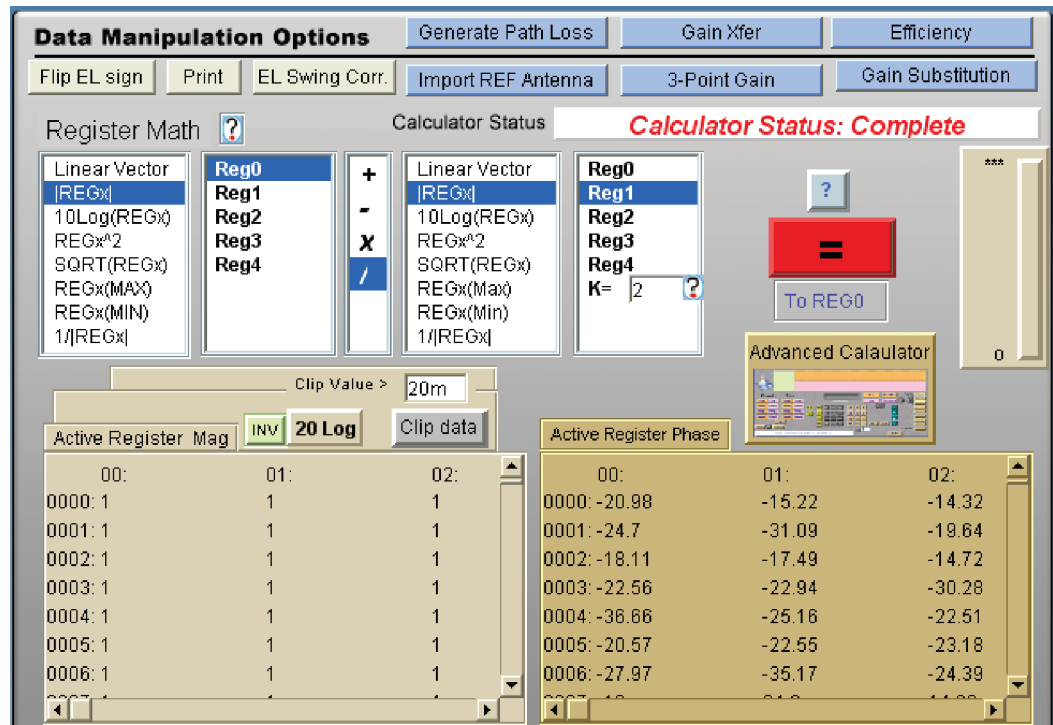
Data Manipulation Options

Generate Path Loss

Gain Xfer

Efficiency

Flip EL sign

Print

EL Swing Corr.

Import REF Antenna

3-Point Gain

Gain Substitution

Register Math ?

Calculator Status

Calculator Status: Complete

Linear Vector
|REGx|
10Log(REGx)
REGx^2
SQRT(REGx)
REGx(MAX)
REGx(MIN)
1/|REGx|

Reg0
Reg1
Reg2
Reg3
Reg4

+
-
x
/

Linear Vector
|REGx|
10Log(REGx)
REGx^2
SQRT(REGx)
REGx(Max)
REGx(Min)
1/|REGx|

Reg0
Reg1
Reg2
Reg3
Reg4
K= 2 ?

?

=

To REG0

***

0

Advanced Calaulator

Clip Value > 20m

INV 20 Log

Clip data

Active Register Mag

| 00: | 01: | 02: |
|---|---|---|
| 0000: 1 | 1 | 1 |
| 0001: 1 | 1 | 1 |
| 0002: 1 | 1 | 1 |
| 0003: 1 | 1 | 1 |
| 0004: 1 | 1 | 1 |
| 0005: 1 | 1 | 1 |
| 0006: 1 | 1 | 1 |

Active Register Phase

| 00: | 01: | 02: |
|---|---|---|
| 0000: -20.98 | -15.22 | -14.32 |
| 0001: -24.7 | -31.09 | -19.64 |
| 0002: -18.11 | -17.49 | -14.72 |
| 0003: -22.56 | -22.94 | -30.28 |
| 0004: -36.66 | -25.16 | -22.51 |
| 0005: -20.57 | -22.55 | -23.18 |
| 0006: -27.97 | -35.17 | -24.39 |